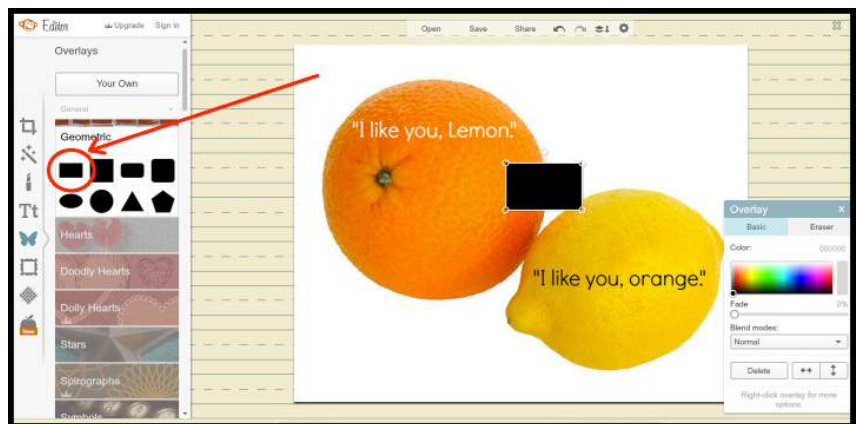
Editor Upgrade Sign in

Overlays

Your Own

General

Geometric

Hearts

Doodly Hearts

Dolly Hearts

Stars

Spirograph

Symbols

New

Open Save Share

"I like you, Lemon."

"I like you, orange."

Overlay

Basic Eraser

Color: 000000

Fade 0%

Blend modes:

Normal

Delete

Right-click overlay for more options.